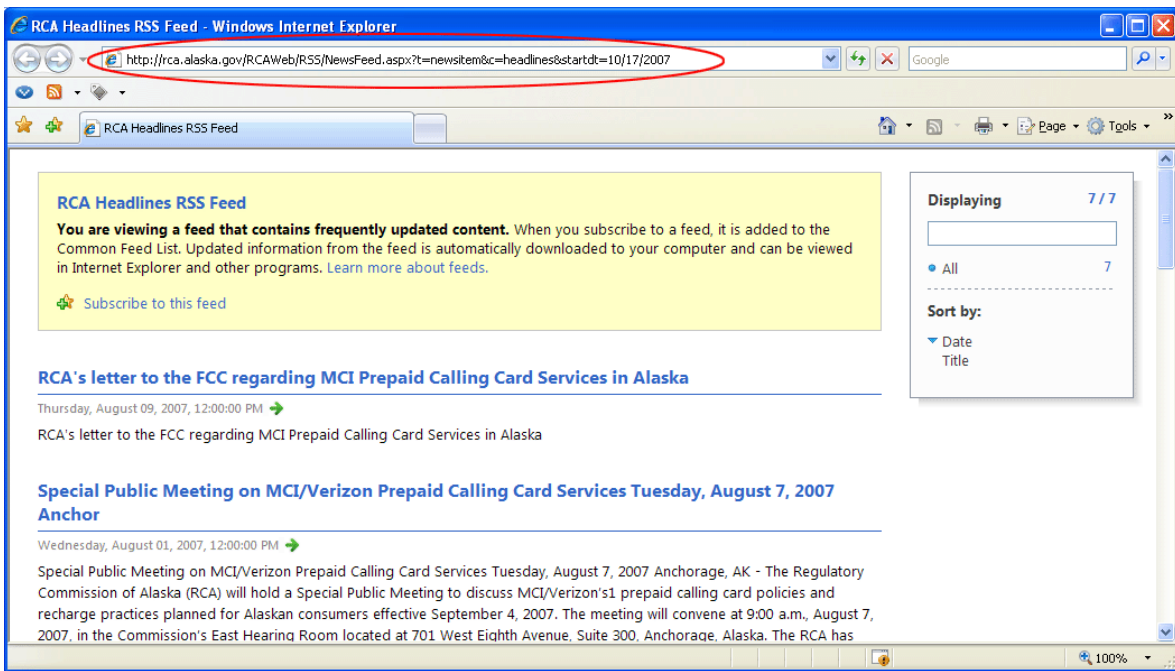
RCA Headlines RSS Feed - Windows Internet Explorer

http://rca.alaska.gov/RCAWeb/RSS/NewsFeed.aspx?t=newsitem&c=headlines&startdt=10/17/2007

Google

RCA Headlines RSS Feed

Page Tools

RCA Headlines RSS Feed

**You are viewing a feed that contains frequently updated content.** When you subscribe to a feed, it is added to the Common Feed List. Updated information from the feed is automatically downloaded to your computer and can be viewed in Internet Explorer and other programs. Learn more about feeds.

Subscribe to this feed

Displaying 7 / 7

All 7

Sort by:

Date

Title

RCA's letter to the FCC regarding MCI Prepaid Calling Card Services in Alaska

Thursday, August 09, 2007, 12:00:00 PM

RCA's letter to the FCC regarding MCI Prepaid Calling Card Services in Alaska

Special Public Meeting on MCI/Verizon Prepaid Calling Card Services Tuesday, August 7, 2007 Anchor

Wednesday, August 01, 2007, 12:00:00 PM

Special Public Meeting on MCI/Verizon Prepaid Calling Card Services Tuesday, August 7, 2007 Anchorage, AK - The Regulatory Commission of Alaska (RCA) will hold a Special Public Meeting to discuss MCI/Verizon's1 prepaid calling card policies and recharge practices planned for Alaskan consumers effective September 4, 2007. The meeting will convene at 9:00 a.m., August 7, 2007, in the Commission's East Hearing Room located at 701 West Eighth Avenue, Suite 300, Anchorage, Alaska. The RCA has

100%